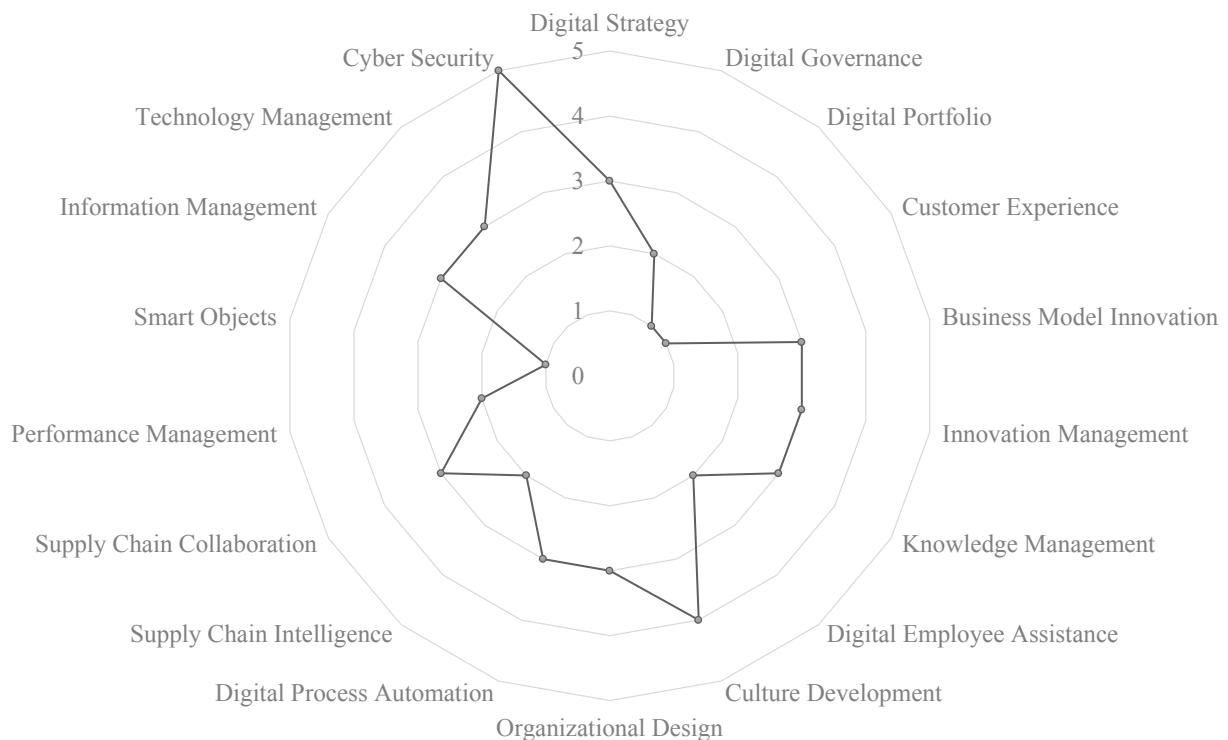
Digital Strategy
5
4
3
2
1
0
Digital Governance
Digital Portfolio
Customer Experience
Business Model Innovation
Innovation Management
Knowledge Management
Digital Employee Assistance
Culture Development
Organizational Design
Digital Process Automation
Supply Chain Intelligence
Supply Chain Collaboration
Performance Management
Smart Objects
Information Management
Technology Management
Cyber Security